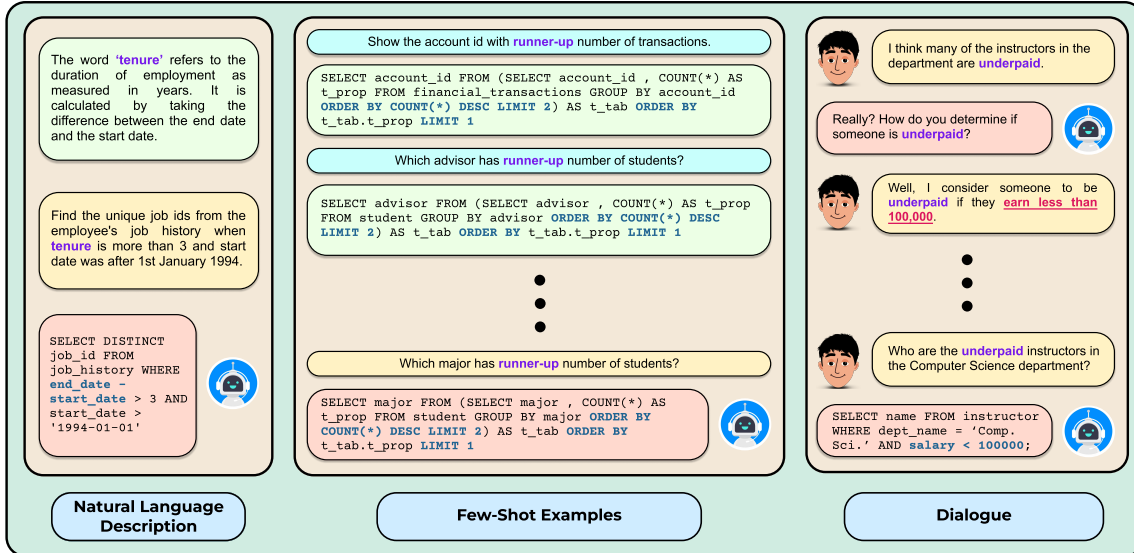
The word 'tenure' refers to the duration of employment as measured in years. It is calculated by taking the difference between the end date and the start date.

Find the unique job ids from the employee's job history when tenure is more than 3 and start date was after 1st January 1994.

SELECT DISTINCT job_id FROM job_history WHERE end_date - start_date > 3 AND start_date > '1994-01-01'

Natural Language Description

Show the account id with runner-up number of transactions.

SELECT account_id FROM (SELECT account_id , COUNT(*) AS t_prop FROM financial_transactions GROUP BY account_id ORDER BY COUNT(*) DESC LIMIT 2) AS t_tab ORDER BY t_tab.t_prop LIMIT 1

Which advisor has runner-up number of students?

SELECT advisor FROM (SELECT advisor , COUNT(*) AS t_prop FROM student GROUP BY advisor ORDER BY COUNT(*) DESC LIMIT 2) AS t_tab ORDER BY t_tab.t_prop LIMIT 1

Which major has runner-up number of students?

SELECT major FROM (SELECT major , COUNT(*) AS t_prop FROM student GROUP BY major ORDER BY COUNT(*) DESC LIMIT 2) AS t_tab ORDER BY t_tab.t_prop LIMIT 1

Few-Shot Examples

I think many of the instructors in the department are underpaid.

Really? How do you determine if someone is underpaid?

Well, I consider someone to be underpaid if they earn less than 100,000.

Who are the underpaid instructors in the Computer Science department?

SELECT name FROM instructor WHERE dept_name = 'Comp. Sci.' AND salary < 100000;

Dialogue